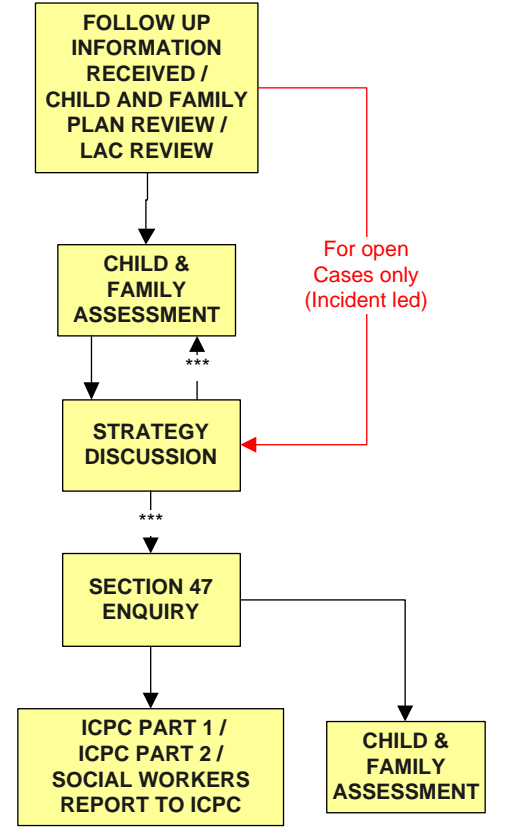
FOLLOW UP INFORMATION RECEIVED / CHILD AND FAMILY PLAN REVIEW / LAC REVIEW

For open Cases only (Incident led)

CHILD & FAMILY ASSESSMENT

***

STRATEGY DISCUSSION

***

SECTION 47 ENQUIRY

ICPC PART 1 / ICPC PART 2 / SOCIAL WORKERS REPORT TO ICPC

CHILD & FAMILY ASSESSMENT